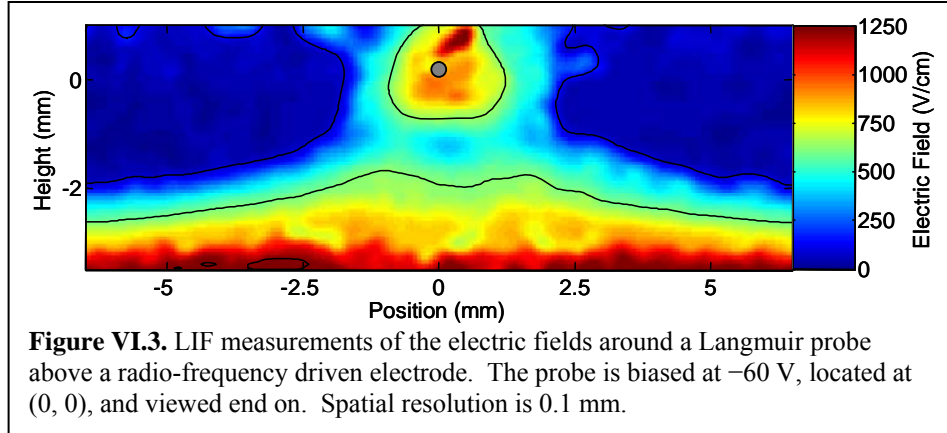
0
-2
Height (mm)
-5
-2.5
0
2.5
5
Position (mm)
1250
1000
750
500
250
0
Electric Field (V/cm)

**Figure VI.3.** LIF measurements of the electric fields around a Langmuir probe above a radio-frequency driven electrode. The probe is biased at −60 V, located at (0, 0), and viewed end on. Spatial resolution is 0.1 mm.